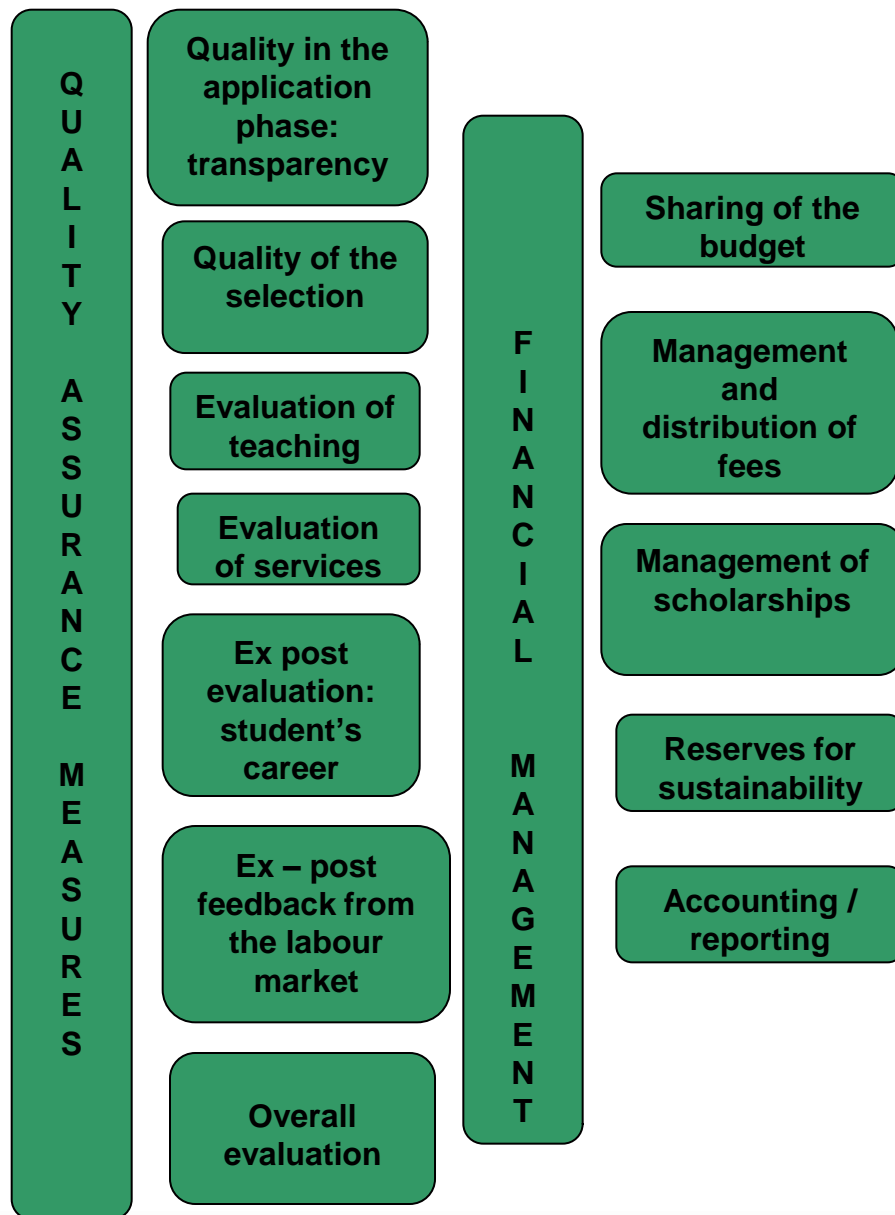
QUALITY ASSURANCE MEASURES

Quality in the application phase: transparency

Quality of the selection

Evaluation of teaching

Evaluation of services

Ex post evaluation: student's career

Ex – post feedback from the labour market

Overall evaluation

FINANCIAL MANAGEMENT

Sharing of the budget

Management and distribution of fees

Management of scholarships

Reserves for sustainability

Accounting / reporting